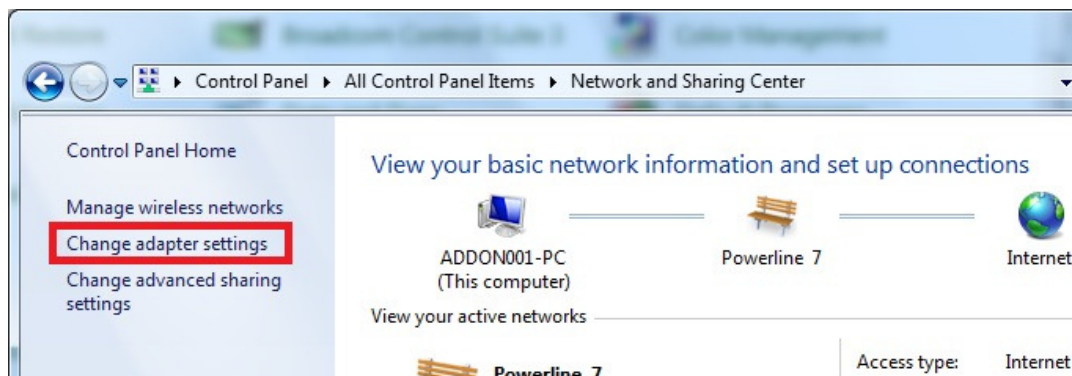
Control Panel ▸ All Control Panel Items ▸ Network and Sharing Center

Control Panel Home

Manage wireless networks
Change adapter settings
Change advanced sharing settings

View your basic network information and set up connections

ADDON001-PC
(This computer)

Powerline 7

Internet

View your active networks

Powerline 7

Access type: Internet